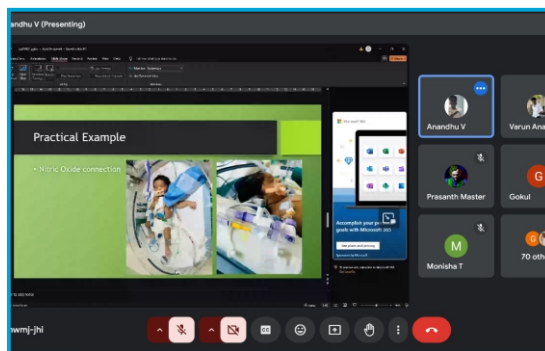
Anandhu V (Presenting)

Practical Example

• Nitric Oxide connection

Microsoft 365

Accomplish your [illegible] goals with Microsoft 365

Anandhu V

Varun Ana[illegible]

Prasanth Master

G

Gokul

M

Monisha T

70 oth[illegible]

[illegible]wmj-jhi